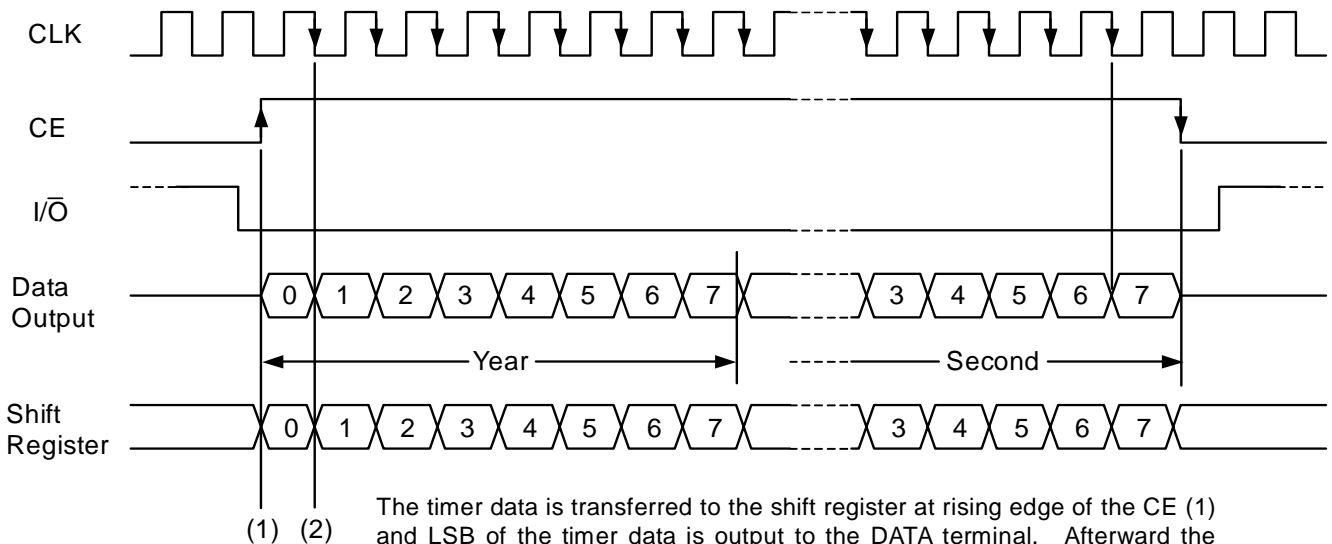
CLK

CE

$I/\overline{O}$

Data Output

0 1 2 3 4 5 6 7

3 4 5 6 7

Year

Second

Shift Register

0 1 2 3 4 5 6 7

3 4 5 6 7

(1) (2)

The timer data is transferred to the shift register at rising edge of the CE (1) and LSB of the timer data is output to the DATA terminal. Afterward the